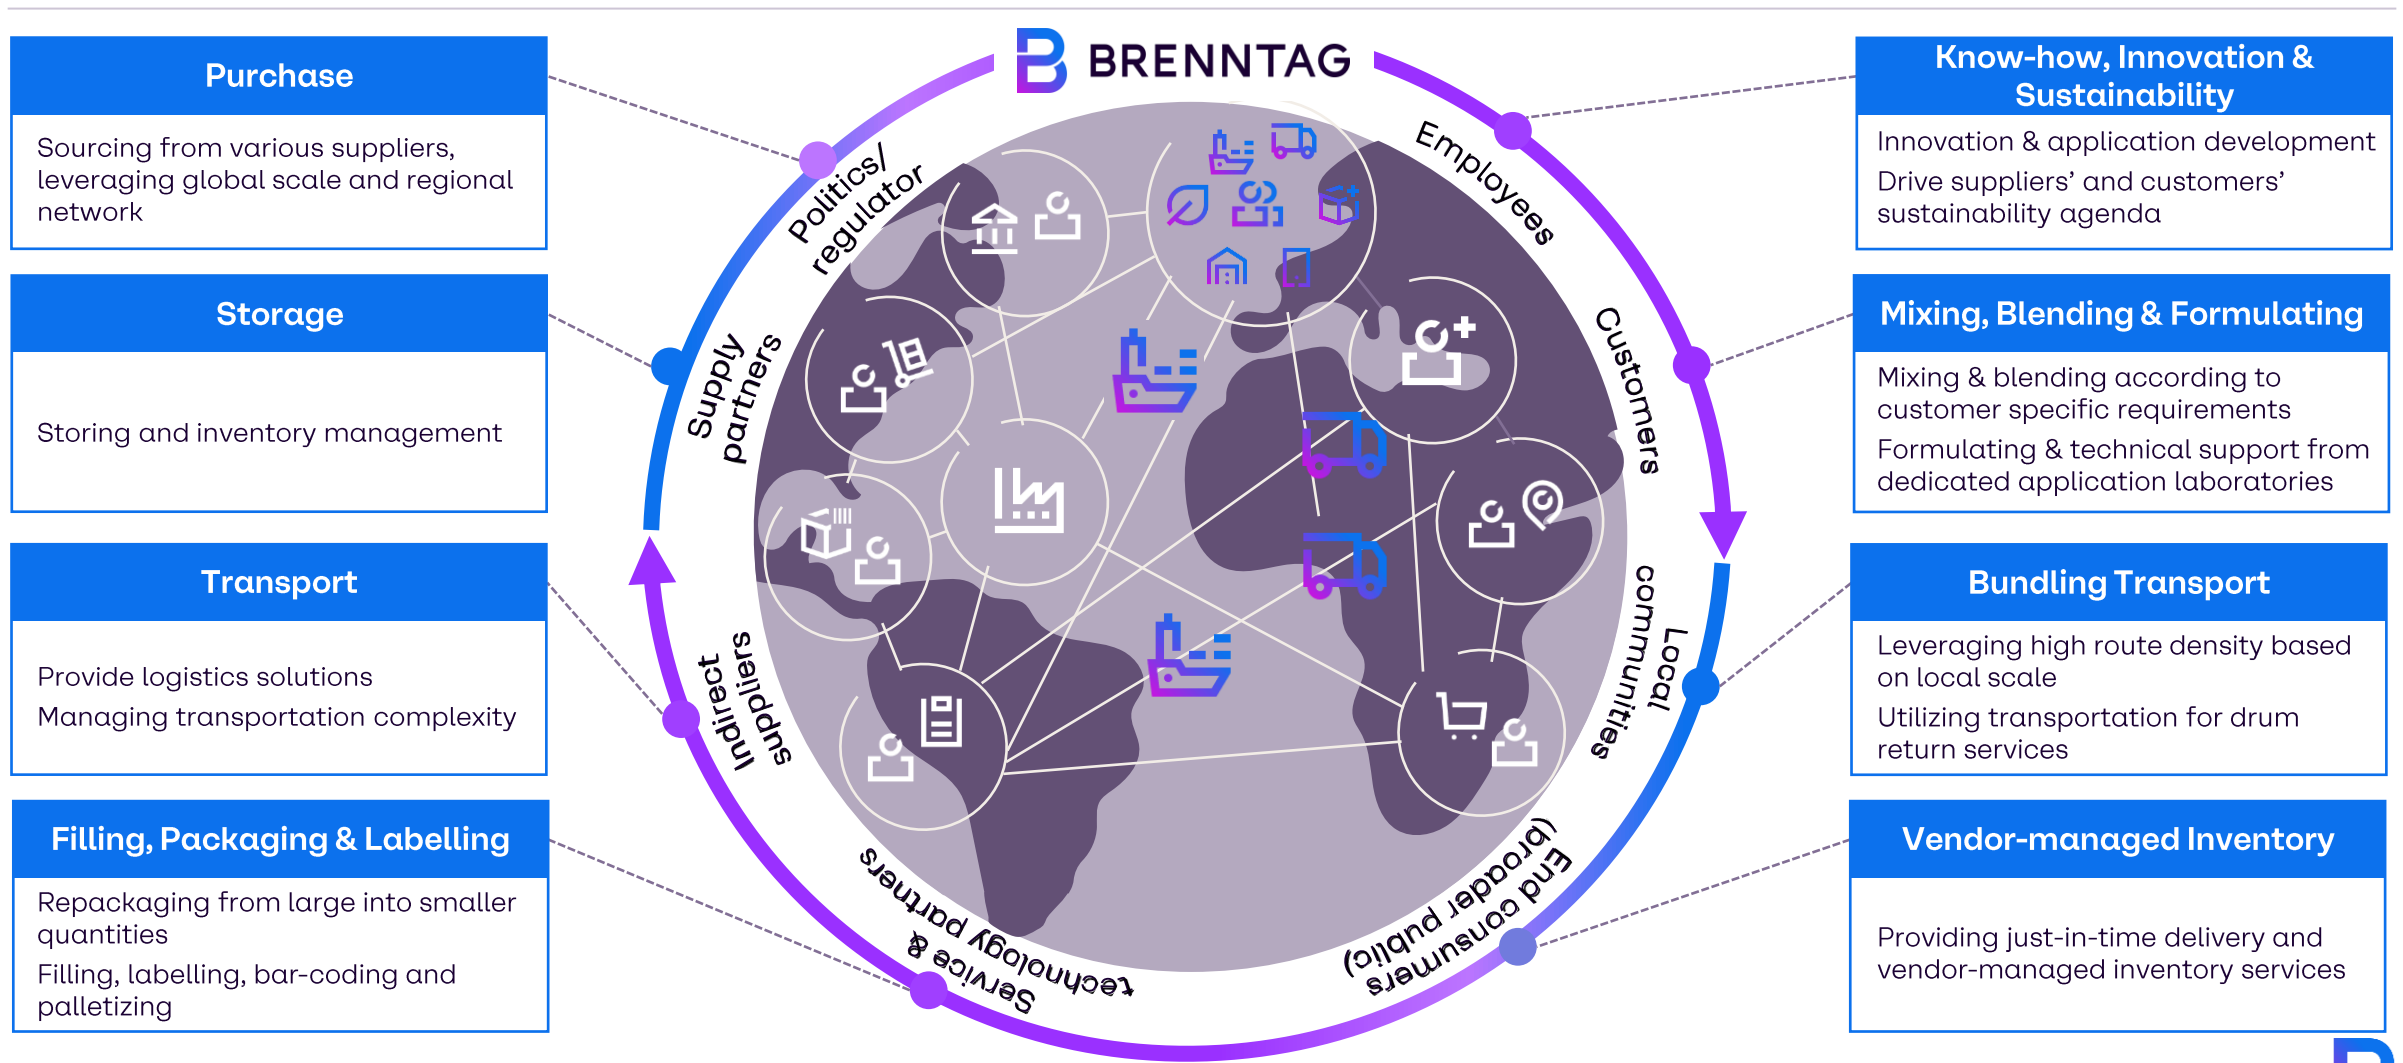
Purchase

Sourcing from various suppliers, leveraging global scale and regional network

Storage

Storing and inventory management

Transport

Provide logistics solutions

Managing transportation complexity

Filling, Packaging & Labelling

Repackaging from large into smaller quantities

Filling, labelling, bar-coding and palletizing

BRENNTAG

Politics/ regulator

Employees

Supply partners

Customers

Indirect suppliers

Local communities

Service & technology partners

End consumers (broader public)

Know-how, Innovation & Sustainability

Innovation & application development

Drive suppliers' and customers' sustainability agenda

Mixing, Blending & Formulating

Mixing & blending according to customer specific requirements

Formulating & technical support from dedicated application laboratories

Bundling Transport

Leveraging high route density based on local scale

Utilizing transportation for drum return services

Vendor-managed Inventory

Providing just-in-time delivery and vendor-managed inventory services